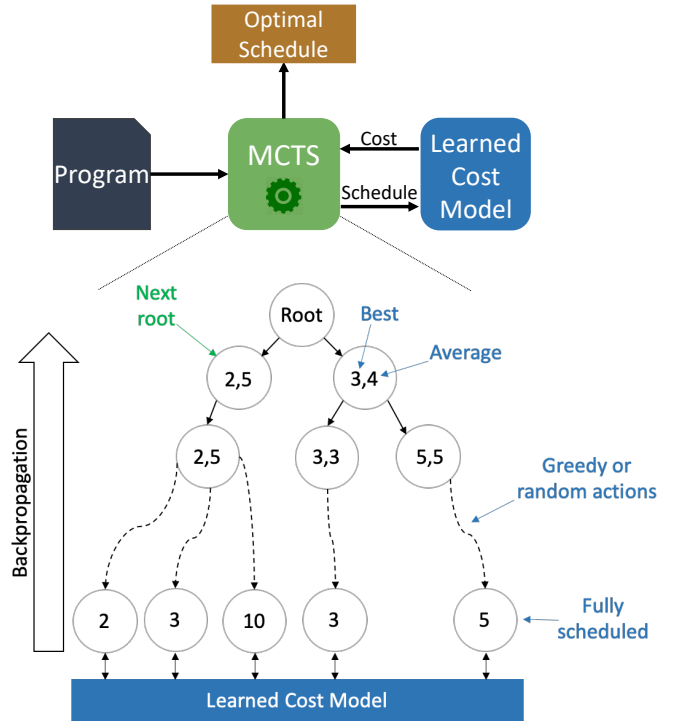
Optimal Schedule

Program

MCTS

Cost

Schedule

Learned Cost Model

Next root

Root

Best

Average

2,5

3,4

2,5

3,3

5,5

Greedy or random actions

Backpropagation

2

3

10

3

5

Fully scheduled

Learned Cost Model